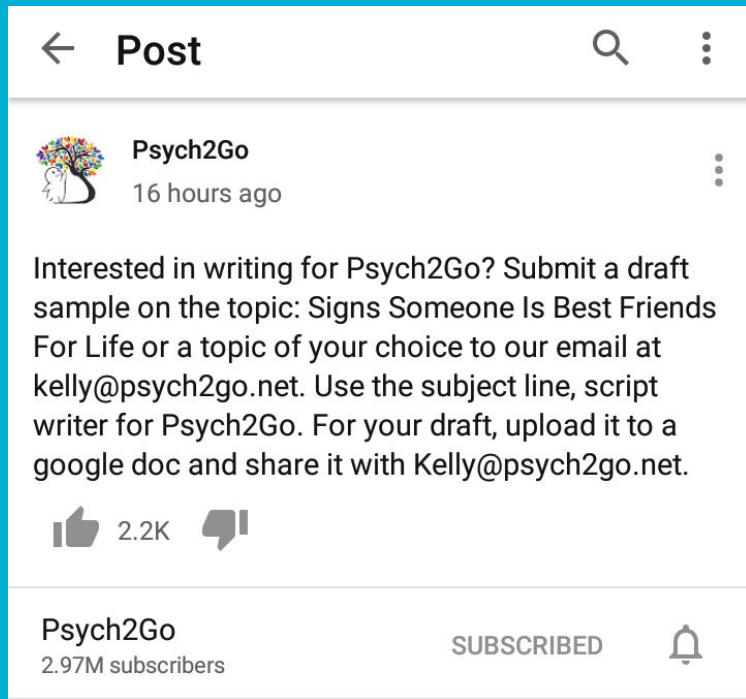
Post

Psych2Go
16 hours ago

Interested in writing for Psych2Go? Submit a draft sample on the topic: Signs Someone Is Best Friends For Life or a topic of your choice to our email at kelly@psych2go.net. Use the subject line, script writer for Psych2Go. For your draft, upload it to a google doc and share it with Kelly@psych2go.net.

2.2K

Psych2Go
2.97M subscribers
SUBSCRIBED